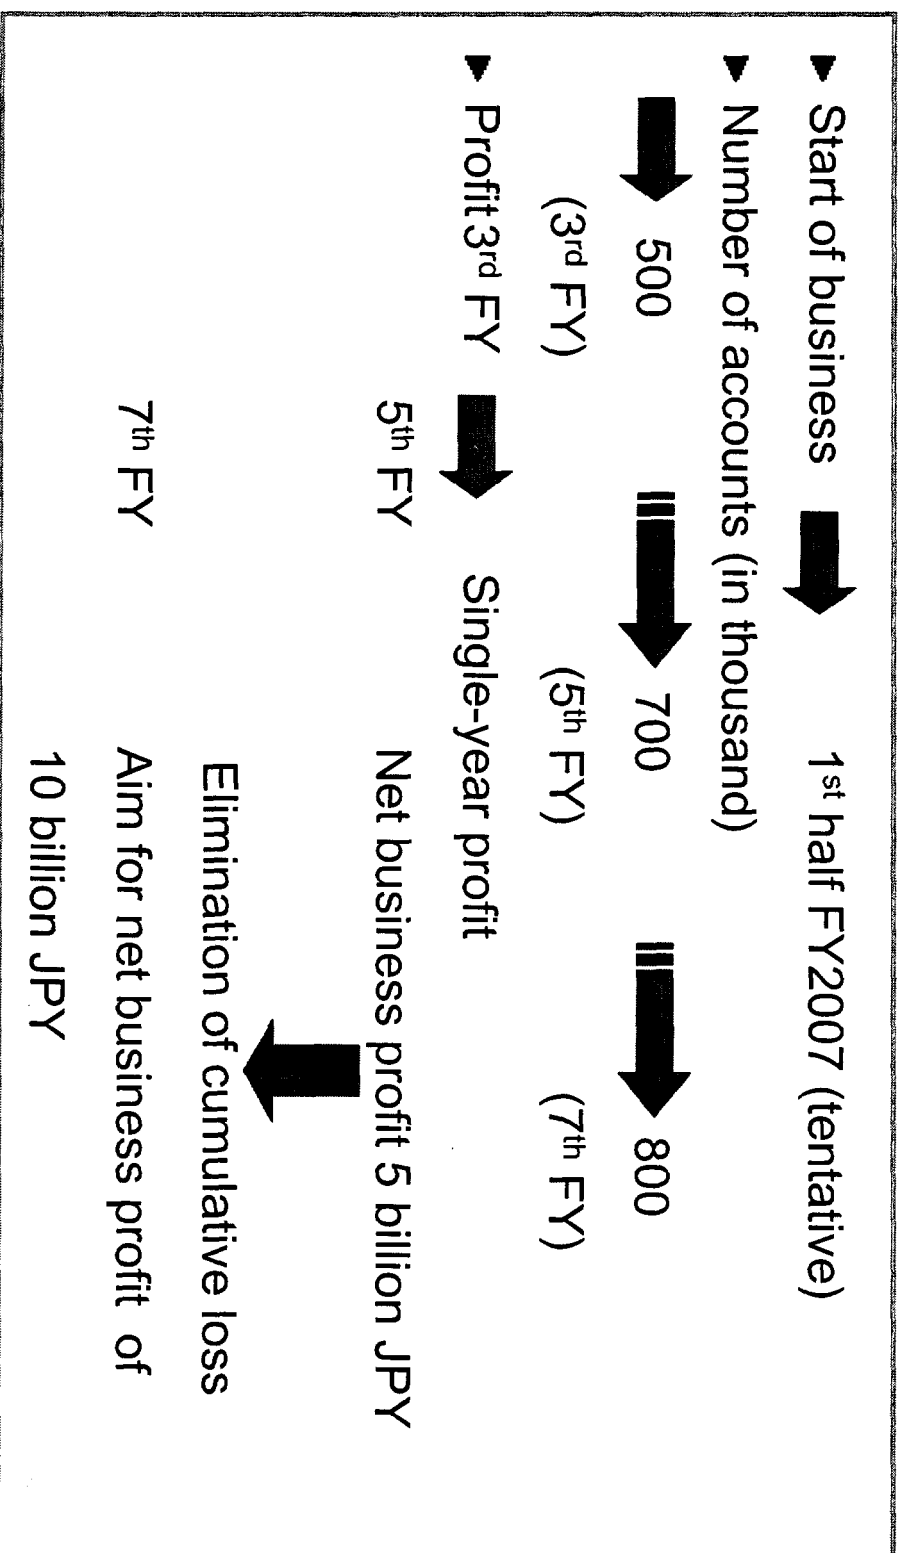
▼ Start of business 1$^{st}$ half FY2007 (tentative)

▼ Number of accounts (in thousand)

500 (3$^{rd}$ FY) 700 (5$^{th}$ FY) 800 (7$^{th}$ FY)

▼ Profit 3$^{rd}$ FY Single-year profit

5$^{th}$ FY Net business profit 5 billion JPY

Elimination of cumulative loss

7$^{th}$ FY Aim for net business profit of 10 billion JPY